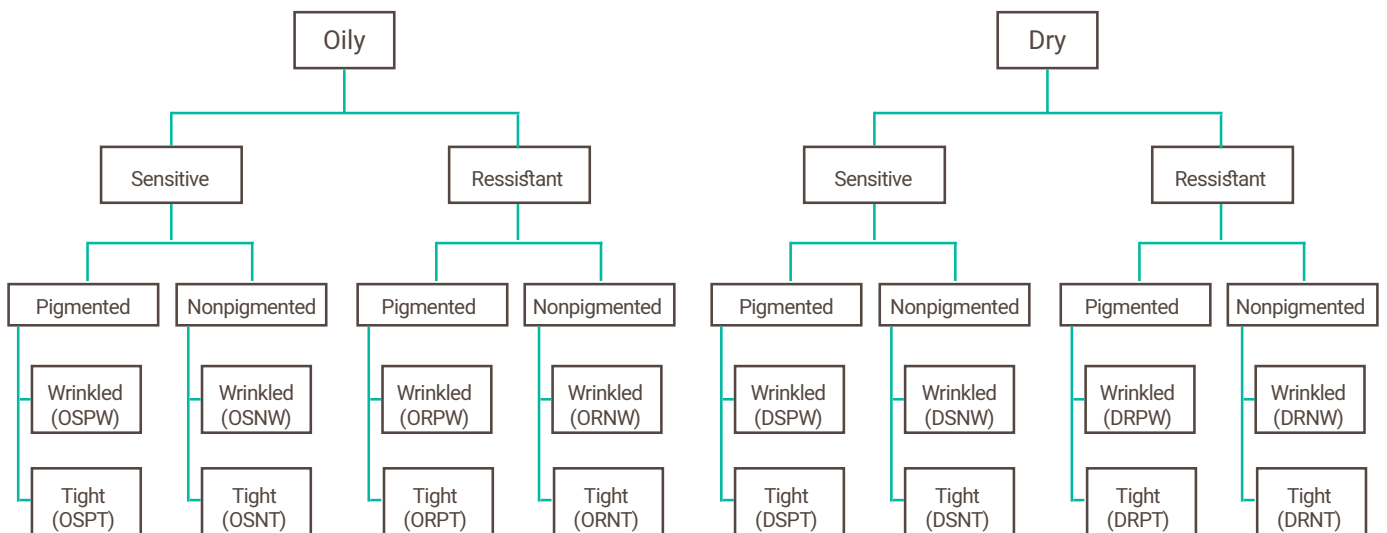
Oily

Sensitive

Pigmented

Wrinkled (OSPW)

Tight (OSPT)

Nonpigmented

Wrinkled (OSNW)

Tight (OSNT)

Ressistant

Pigmented

Wrinkled (ORPW)

Tight (ORPT)

Nonpigmented

Wrinkled (ORNW)

Tight (ORNT)

Dry

Sensitive

Pigmented

Wrinkled (DSPW)

Tight (DSPT)

Nonpigmented

Wrinkled (DSNW)

Tight (DSNT)

Ressistant

Pigmented

Wrinkled (DRPW)

Tight (DRPT)

Nonpigmented

Wrinkled (DRNW)

Tight (DRNT)